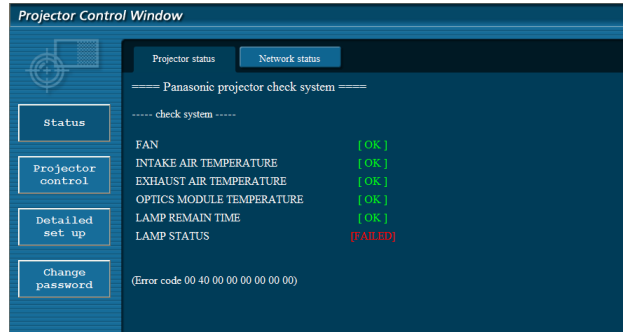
Projector Control Window

Status

Projector control

Detailed set up

Change password

Projector status

Network status

==== Panasonic projector check system ====

----- check system -----

| | |
|---|---|
| FAN | [ OK ] |
| INTAKE AIR TEMPERATURE | [ OK ] |
| EXHAUST AIR TEMPERATURE | [ OK ] |
| OPTICS MODULE TEMPERATURE | [ OK ] |
| LAMP REMAIN TIME | [ OK ] |
| LAMP STATUS | [FAILED] |

(Error code 00 40 00 00 00 00 00 00)